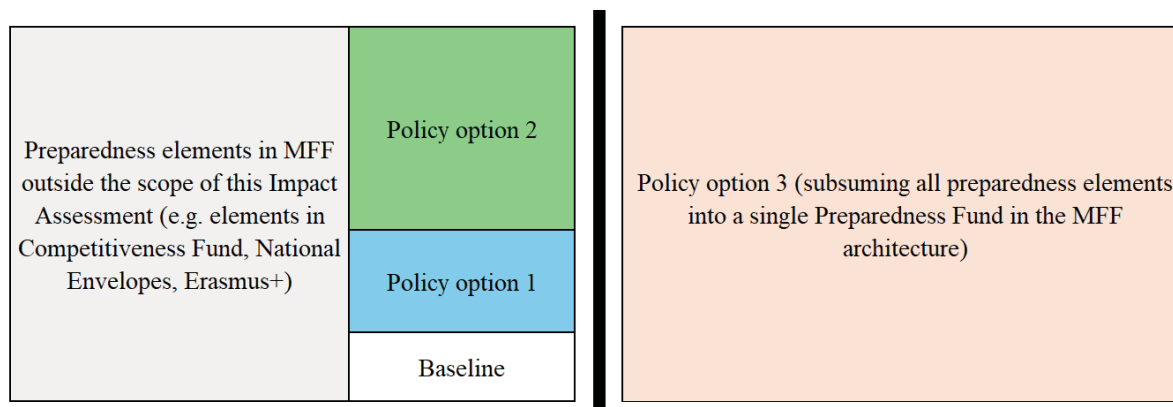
Preparedness elements in MFF outside the scope of this Impact Assessment (e.g. elements in Competitiveness Fund, National Envelopes, Erasmus+)

Policy option 2

Policy option 1

Baseline

Policy option 3 (subsuming all preparedness elements into a single Preparedness Fund in the MFF architecture)